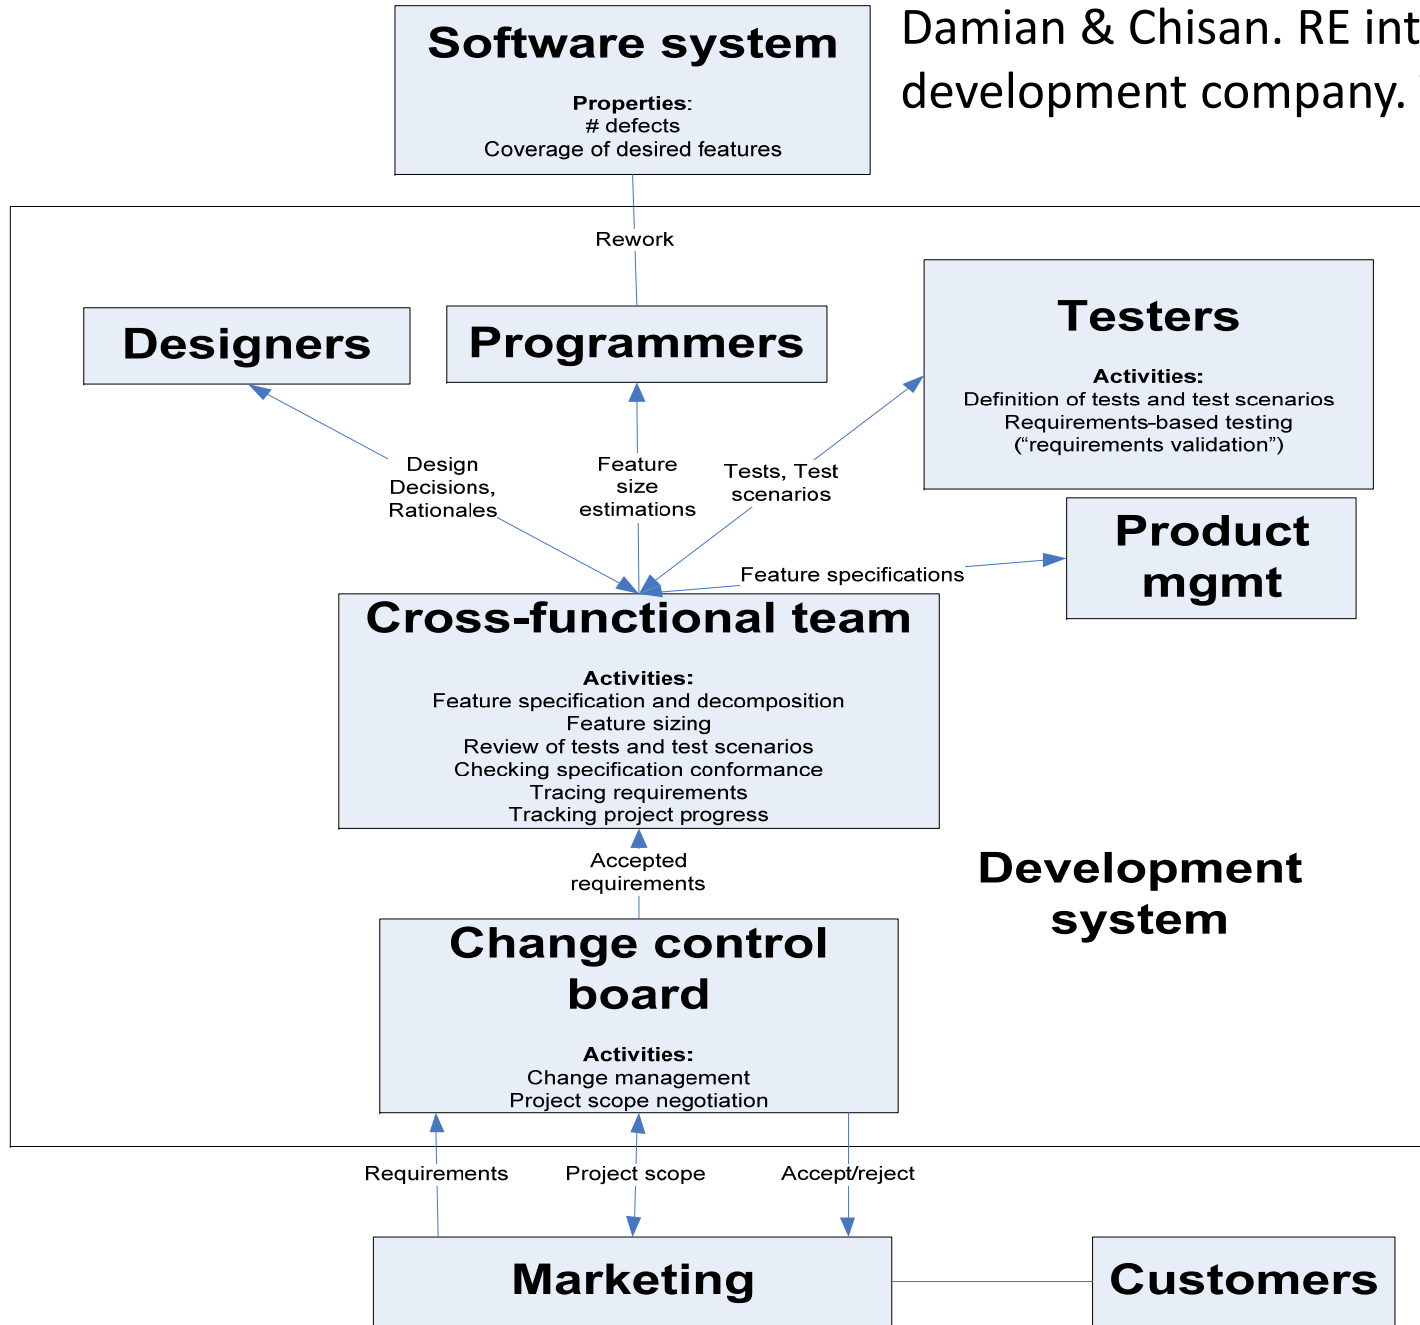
Damian & Chisan. RE int
development company.

Software system

Properties:
# defects
Coverage of desired features

Rework

Designers

Programmers

Testers

Activities:
Definition of tests and test scenarios
Requirements-based testing
("requirements validation")

Design Decisions, Rationales

Feature size estimations

Tests, Test scenarios

Product mgmt

Feature specifications

Cross-functional team

Activities:
Feature specification and decomposition
Feature sizing
Review of tests and test scenarios
Checking specification conformance
Tracing requirements
Tracking project progress

Accepted requirements

Development system

Change control board

Activities:
Change management
Project scope negotiation

Requirements

Project scope

Accept/reject

Marketing

Customers